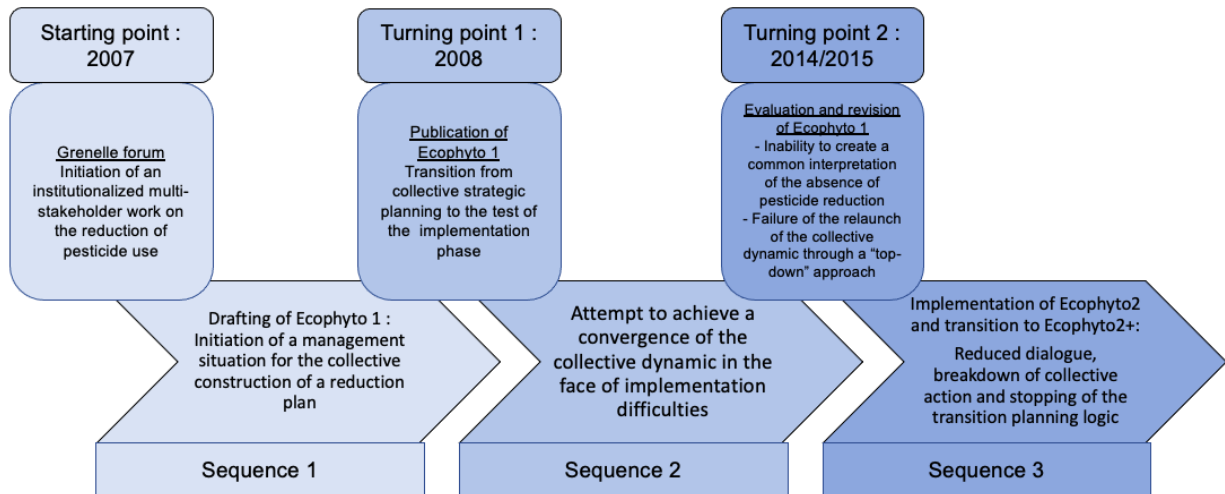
Starting point : 2007

Grenelle forum
Initiation of an institutionalized multi-stakeholder work on the reduction of pesticide use

Drafting of Ecophyto 1 : Initiation of a management situation for the collective construction of a reduction plan

Sequence 1

Turning point 1 : 2008

Publication of Ecophyto 1
Transition from collective strategic planning to the test of the implementation phase

Attempt to achieve a convergence of the collective dynamic in the face of implementation difficulties

Sequence 2

Turning point 2 : 2014/2015

Evaluation and revision of Ecophyto 1
- Inability to create a common interpretation of the absence of pesticide reduction
- Failure of the relaunch of the collective dynamic through a "top-down" approach

Implementation of Ecophyto2 and transition to Ecophyto2+:
Reduced dialogue, breakdown of collective action and stopping of the transition planning logic

Sequence 3